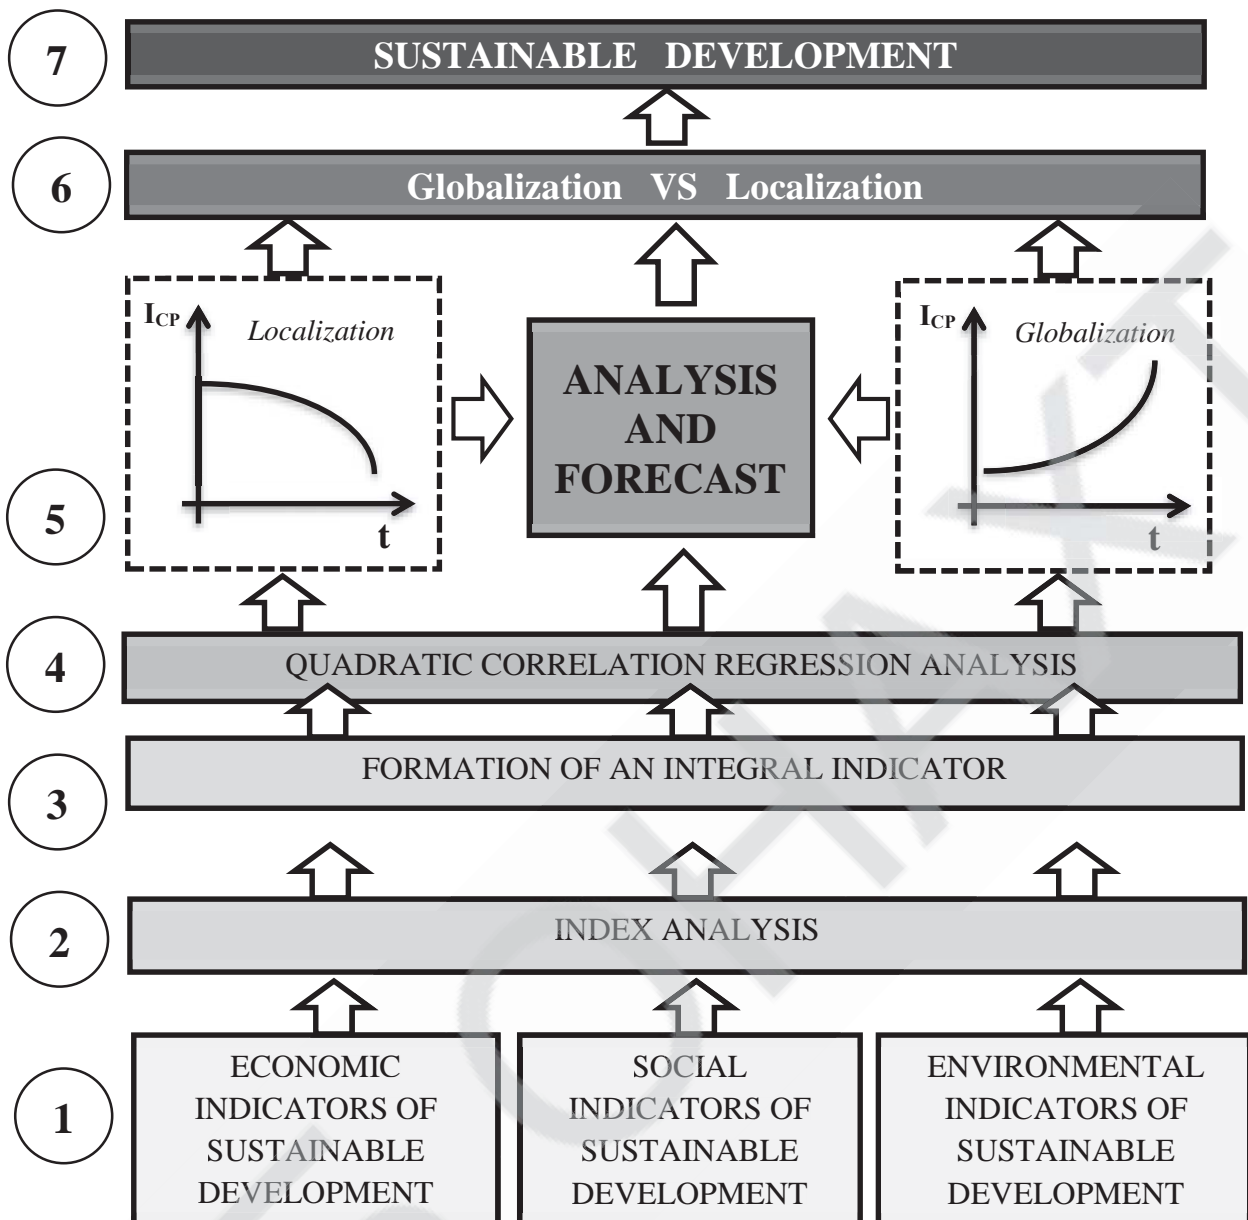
7
SUSTAINABLE DEVELOPMENT

6
Globalization VS Localization

$I_{CP}$
Localization
t

ANALYSIS AND FORECAST

$I_{CP}$
Globalization
t

5

4
QUADRATIC CORRELATION REGRESSION ANALYSIS

3
FORMATION OF AN INTEGRAL INDICATOR

2
INDEX ANALYSIS

1
ECONOMIC INDICATORS OF SUSTAINABLE DEVELOPMENT

SOCIAL INDICATORS OF SUSTAINABLE DEVELOPMENT

ENVIRONMENTAL INDICATORS OF SUSTAINABLE DEVELOPMENT